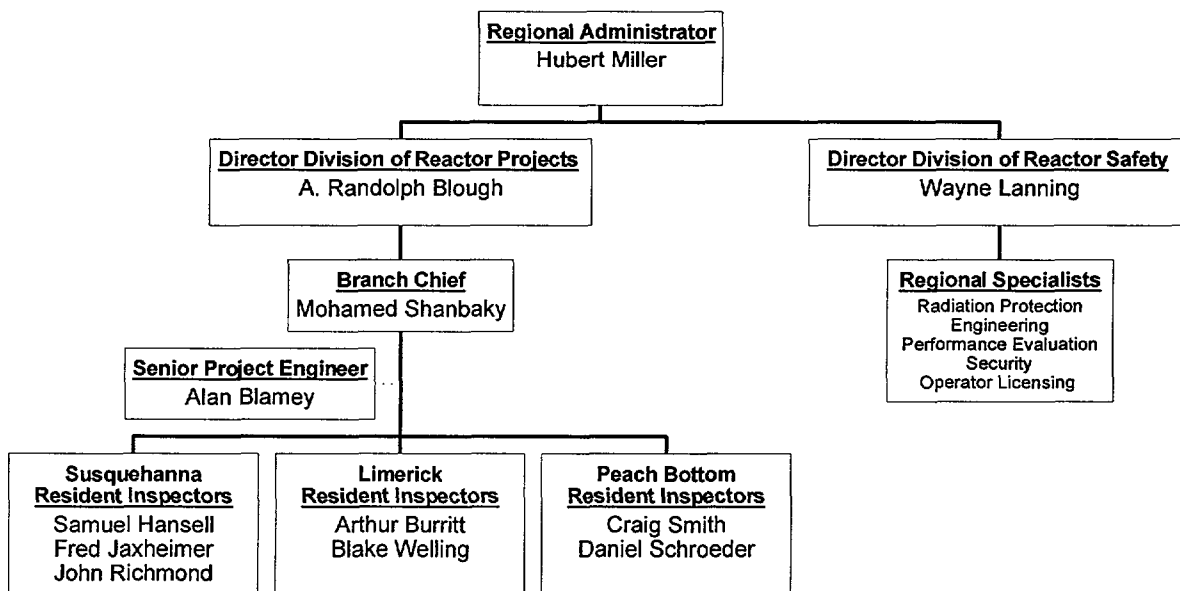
Regional Administrator
Hubert Miller

Director Division of Reactor Projects
A. Randolph Blough

Director Division of Reactor Safety
Wayne Lanning

Branch Chief
Mohamed Shanbaky

Regional Specialists
Radiation Protection
Engineering
Performance Evaluation
Security
Operator Licensing

Senior Project Engineer
Alan Blamey

Susquehanna
Resident Inspectors
Samuel Hansell
Fred Jaxheimer
John Richmond

Limerick
Resident Inspectors
Arthur Burritt
Blake Welling

Peach Bottom
Resident Inspectors
Craig Smith
Daniel Schroeder